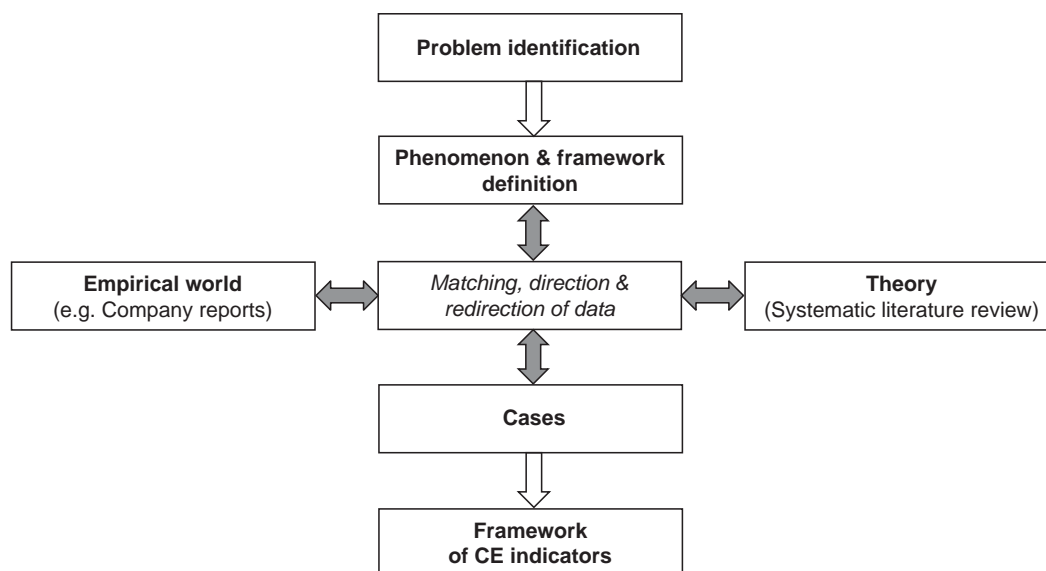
Problem identification

Phenomenon & framework definition

Empirical world
(e.g. Company reports)

Matching, direction & redirection of data

Theory
(Systematic literature review)

Cases

Framework of CE indicators